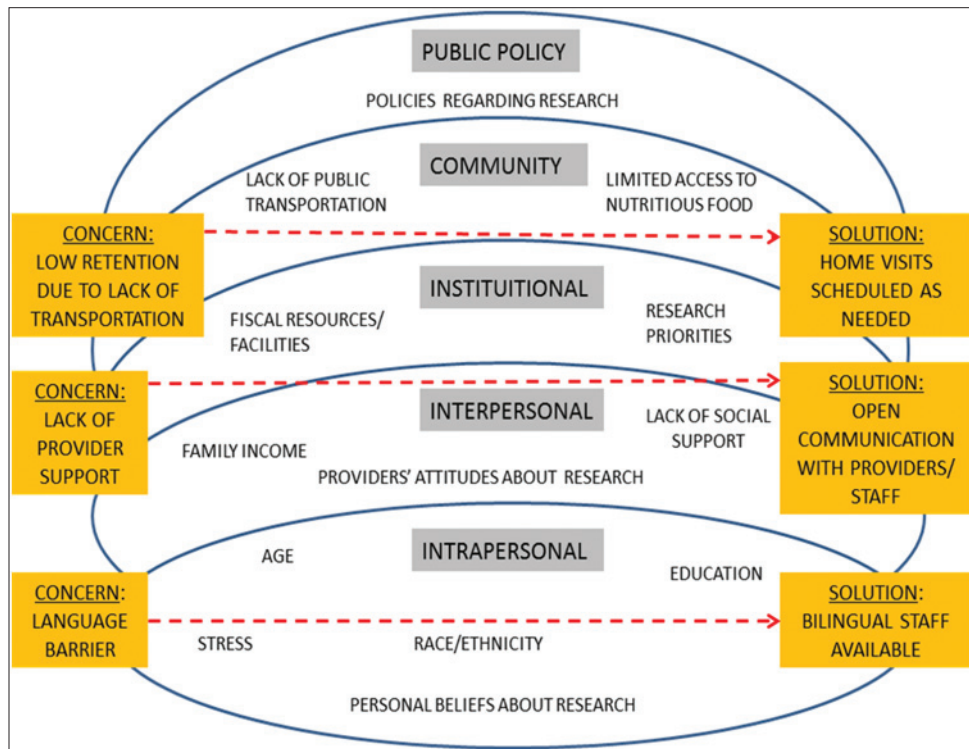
PUBLIC POLICY

POLICIES REGARDING RESEARCH

COMMUNITY

LACK OF PUBLIC TRANSPORTATION

LIMITED ACCESS TO NUTRITIOUS FOOD

CONCERN: LOW RETENTION DUE TO LACK OF TRANSPORTATION

SOLUTION: HOME VISITS SCHEDULED AS NEEDED

INSTITUITIONAL

FISCAL RESOURCES/ FACILITIES

RESEARCH PRIORITIES

CONCERN: LACK OF PROVIDER SUPPORT

SOLUTION: OPEN COMMUNICATION WITH PROVIDERS/ STAFF

INTERPERSONAL

LACK OF SOCIAL SUPPORT

FAMILY INCOME

PROVIDERS' ATTITUDES ABOUT RESEARCH

AGE

INTRAPERSONAL

EDUCATION

CONCERN: LANGUAGE BARRIER

SOLUTION: BILINGUAL STAFF AVAILABLE

STRESS

RACE/ETHNICITY

PERSONAL BELIEFS ABOUT RESEARCH